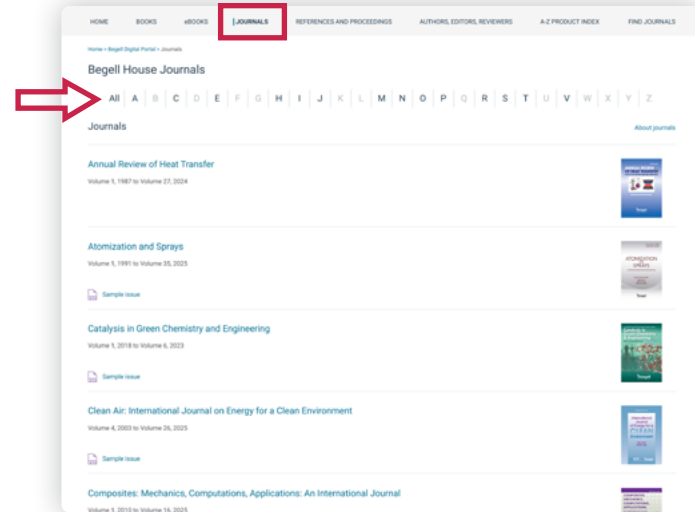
HOME BOOKS eBOOKS JOURNALS REFERENCES AND PROCEEDINGS AUTHORS, EDITORS, REVIEWERS A-Z PRODUCT INDEX FIND JOURNALS

Home > Begell Digital Portal > Journals

Begell House Journals

All A B C D E F G H I J K L M N O P Q R S T U V W X Y Z

Journals

About journals

Annual Review of Heat Transfer

Volume 1, 1987 to Volume 27, 2024

Atomization and Sprays

Volume 1, 1991 to Volume 35, 2025

Sample issue

Catalysis in Green Chemistry and Engineering

Volume 1, 2018 to Volume 6, 2023

Sample issue

Clean Air: International Journal on Energy for a Clean Environment

Volume 4, 2003 to Volume 26, 2025

Sample issue

Composites: Mechanics, Computations, Applications: An International Journal

Volume 1, 2010 to Volume 16, 2025